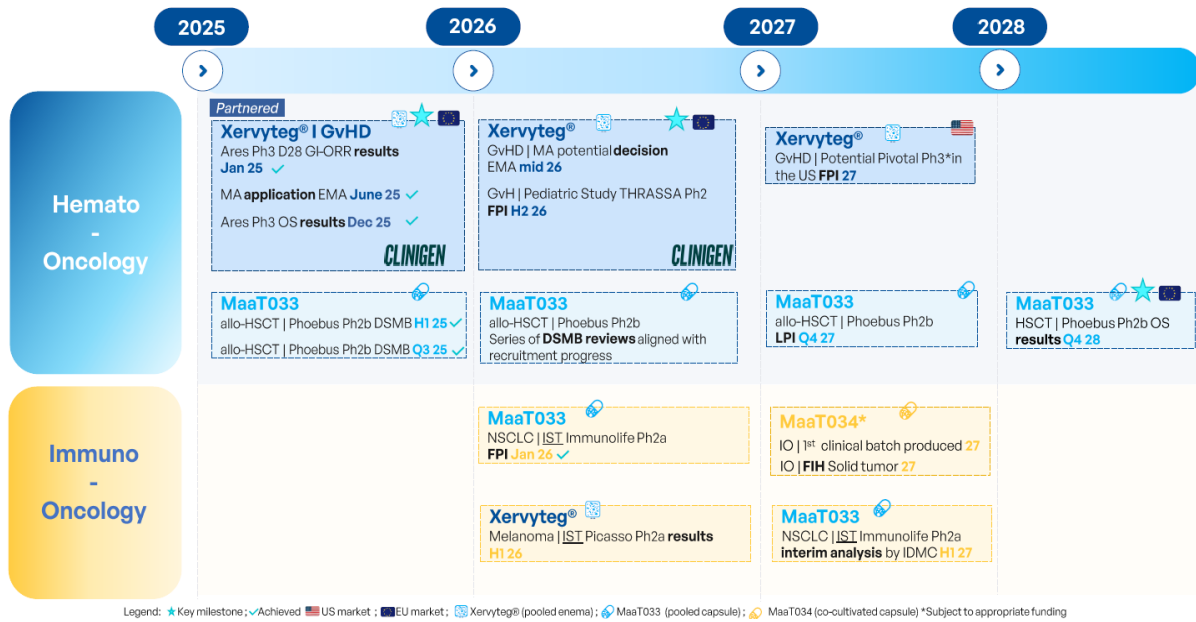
2025
2026
2027
2028

Hemato - Oncology

Partnered
Xervyteg® I GvHD
Ares Ph3 D28 GI-ORR results Jan 25
MA application EMA June 25
Ares Ph3 OS results Dec 25
CLINIGEN

Xervyteg®
GvHD | MA potential decision EMA mid 26
GvH | Pediatric Study THRASSA Ph2 FPI H2 26
CLINIGEN

Xervyteg®
GvHD | Potential Pivotal Ph3*in the US FPI 27

MaaT033
allo-HSCT | Phoebus Ph2b DSMB H1 25
allo-HSCT | Phoebus Ph2b DSMB Q3 25

MaaT033
allo-HSCT | Phoebus Ph2b
Series of DSMB reviews aligned with recruitment progress

MaaT033
allo-HSCT | Phoebus Ph2b
LPI Q4 27

MaaT033
HSCT | Phoebus Ph2b OS results Q4 28

Immuno - Oncology

MaaT033
NSCLC | IST Immunolife Ph2a
FPI Jan 26

MaaT034*
IO | 1st clinical batch produced 27
IO | FIH Solid tumor 27

Xervyteg®
Melanoma | IST Picasso Ph2a results H1 26

MaaT033
NSCLC | IST Immunolife Ph2a interim analysis by IDMC H1 27

Legend: Key milestone ; Achieved US market ; EU market ; Xervyteg® (pooled enema) ; MaaT033 (pooled capsule) ; MaaT034 (co-cultivated capsule) *Subject to appropriate funding